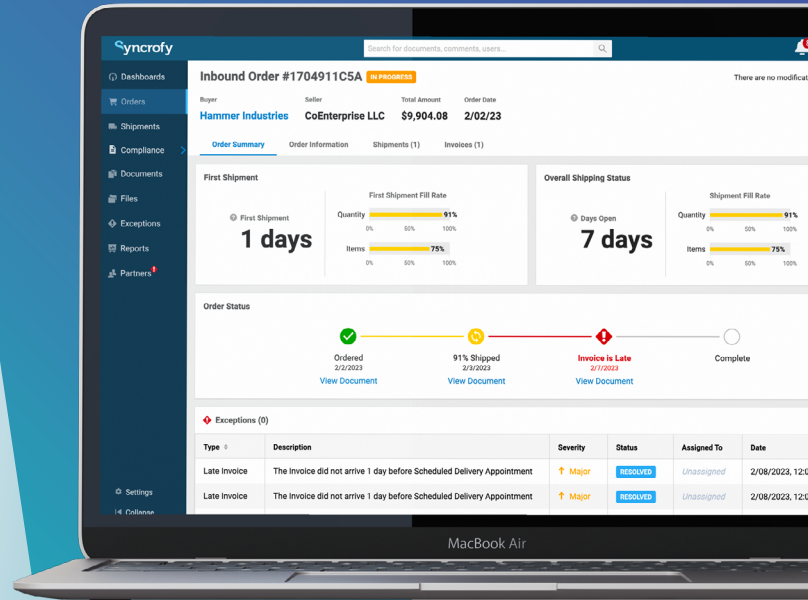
Syncrofy

Search for documents, comments, users...

Dashboards
Orders
Shipments
Compliance
Documents
Files
Exceptions
Reports
Partners

Settings
Collapse

Inbound Order #1704911C5A IN PROGRESS

There are no modifica

Buyer
Hammer Industries

Seller
CoEnterprise LLC

Total Amount
$9,904.08

Order Date
2/02/23

Order Summary | Order Information | Shipments (1) | Invoices (1)

First Shipment

First Shipment
1 days

First Shipment Fill Rate
Quantity 91%
0% 50% 100%
Items 75%
0% 50% 100%

Overall Shipping Status

Days Open
7 days

Shipment Fill Rate
Quantity 91%
0% 50% 100%
Items 75%
0% 50% 100%

Order Status

Ordered
2/2/2023
View Document

91% Shipped
2/3/2023
View Document

Invoice is Late
2/7/2023
View Document

Complete

Exceptions (0)

| Type | Description | Severity | Status | Assigned To | Date |
|---|---|---|---|---|---|
| Late Invoice | The Invoice did not arrive 1 day before Scheduled Delivery Appointment | Major | RESOLVED | Unassigned | 2/08/2023, 12: |
| Late Invoice | The Invoice did not arrive 1 day before Scheduled Delivery Appointment | Major | RESOLVED | Unassigned | 2/08/2023, 12: |

MacBook Air